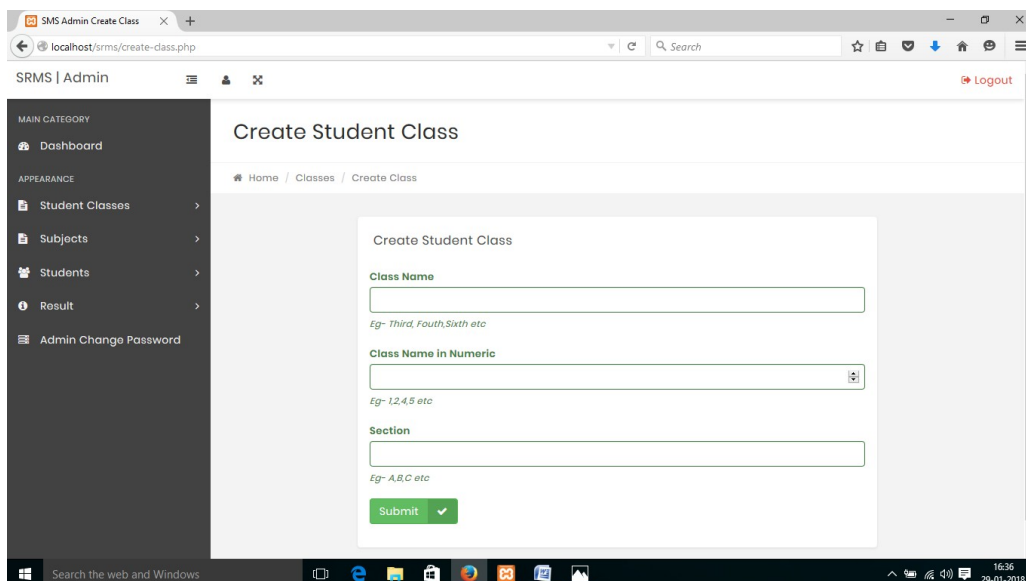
SMS Admin Create Class

localhost/srms/create-class.php

Search

SRMS | Admin

Logout

MAIN CATEGORY

Dashboard

APPEARANCE

Student Classes

Subjects

Students

Result

Admin Change Password

Create Student Class

Home / Classes / Create Class

Create Student Class

Class Name

Eg- Third, Fouth,Sixth etc

Class Name in Numeric

Eg- 1,2,4,5 etc

Section

Eg- A,B,C etc

Submit

Search the web and Windows

16:36
29-01-2018